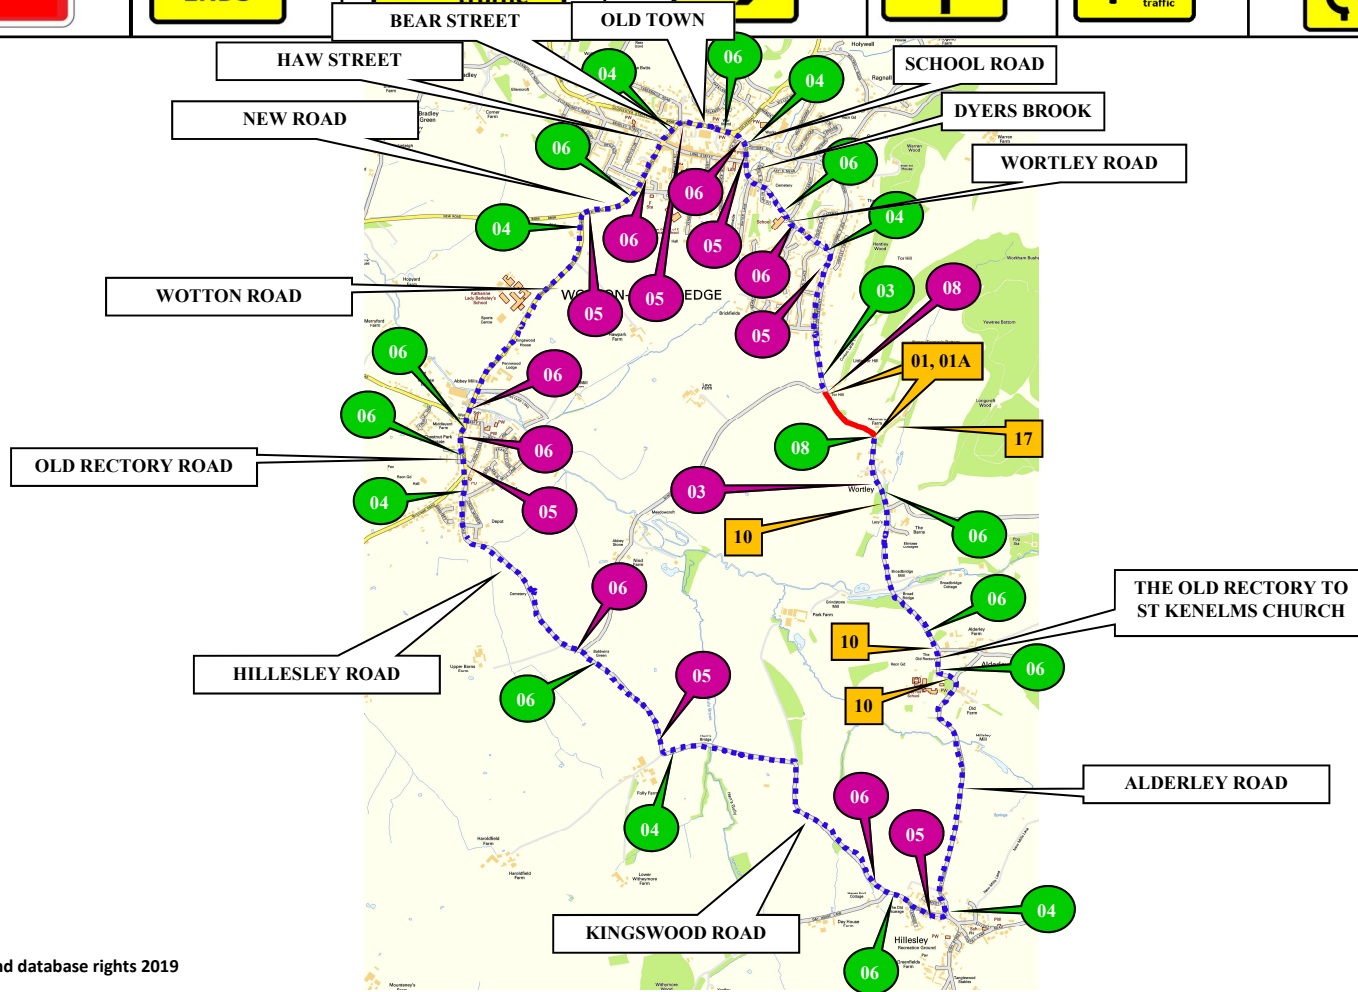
traffic

BEAR STREET
OLD TOWN
HAW STREET
SCHOOL ROAD
NEW ROAD
DYERS BROOK
WORTLEY ROAD
WOTTON ROAD
OLD RECTORY ROAD
HILLESLEY ROAD
THE OLD RECTORY TO ST KENELMS CHURCH
ALDERLEY ROAD
KINGSWOOD ROAD

04 06 04 06 06 06 04 06 05 04 06 05 05 06 05 03 08 01, 01A 06 06 06 08 17 06 03 04 05 10 06 06 06 10 06 10 06 05 04 06 05 04 06

WOTTON-UNDER-EDGE
Wortley
Hillesley
Holywell
Alderley

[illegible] and database rights 2019